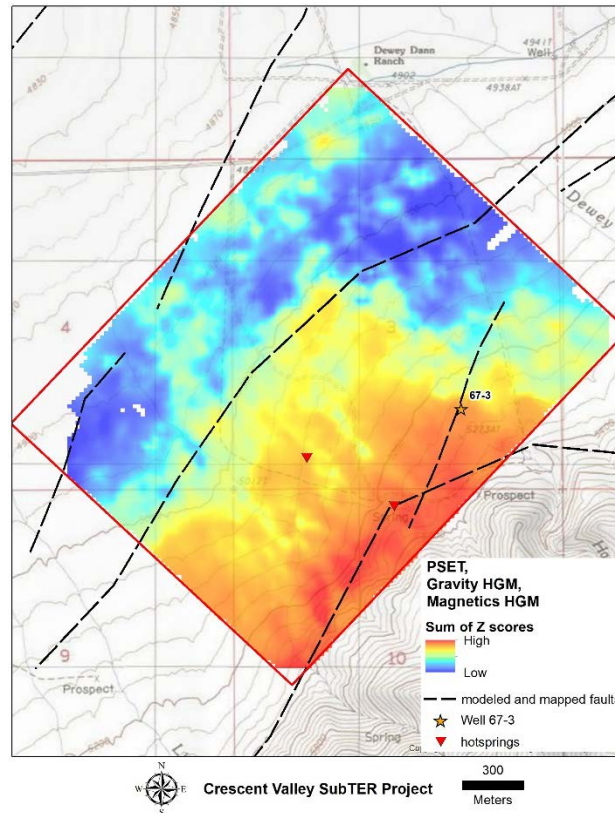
Dewey Dann Ranch

4902

4938AT

4941T Well

4850

4870

4880

Dewey

4

3

67-3

5213AT

5012T

Prospect

9

10

Prospect

Spring

PSET, Gravity HGM, Magnetics HGM

Sum of Z scores

High

Low

modeled and mapped faults

Well 67-3

hotsprings

Crescent Valley SubTER Project

300

Meters

N

W

E

S